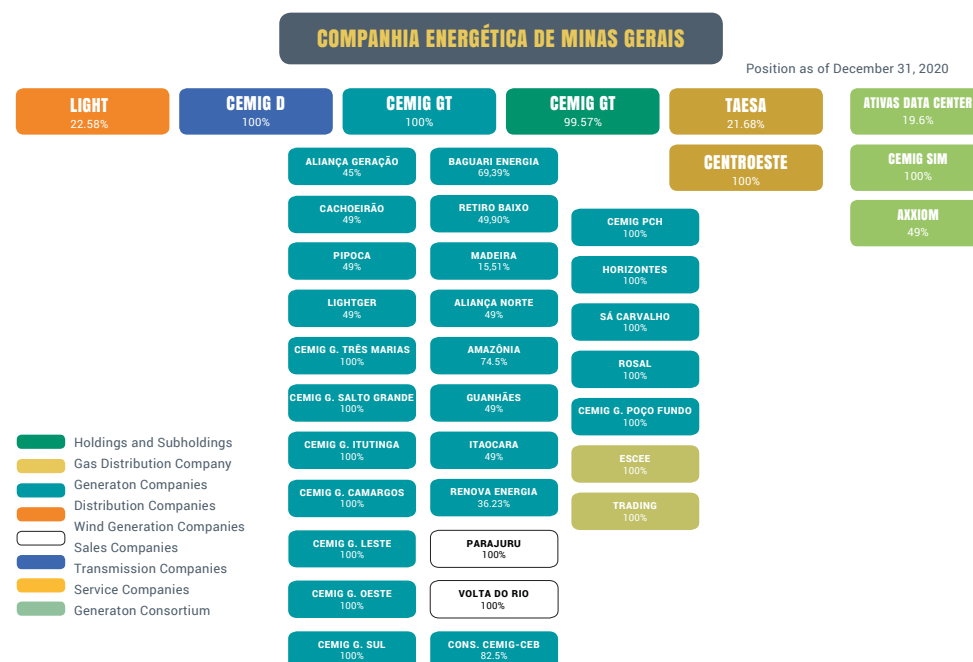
COMPANHIA ENERGÉTICA DE MINAS GERAIS

Position as of December 31, 2020

LIGHT
22.58%

CEMIG D
100%

CEMIG GT
100%

CEMIG GT
99.57%

TAESA
21.68%

ATIVAS DATA CENTER
19.6%

CENTROESTE
100%

CEMIG SIM
100%

AXXIOM
49%

ALIANÇA GERAÇÃO
45%

CACHOEIRÃO
49%

PIPOCA
49%

LIGHTGER
49%

CEMIG G. TRÊS MARIAS
100%

CEMIG G. SALTO GRANDE
100%

CEMIG G. ITUTINGA
100%

CEMIG G. CAMARGOS
100%

CEMIG G. LESTE
100%

CEMIG G. OESTE
100%

CEMIG G. SUL
100%

BAGUARI ENERGIA
69,39%

RETIRO BAIXO
49,90%

MADEIRA
15,51%

ALIANÇA NORTE
49%

AMAZÔNIA
74.5%

GUANHÃES
49%

ITAOCARA
49%

RENOVA ENERGIA
36.23%

PARAJURU
100%

VOLTA DO RIO
100%

CONS. CEMIG-CEB
82.5%

CEMIG PCH
100%

HORIZONTES
100%

SÁ CARVALHO
100%

ROSAL
100%

CEMIG G. POÇO FUNDO
100%

ESCEE
100%

TRADING
100%

Holdings and Subholdings
Gas Distribution Company
Generaton Companies
Distribution Companies
Wind Generation Companies
Sales Companies
Transmission Companies
Service Companies
Generaton Consortium